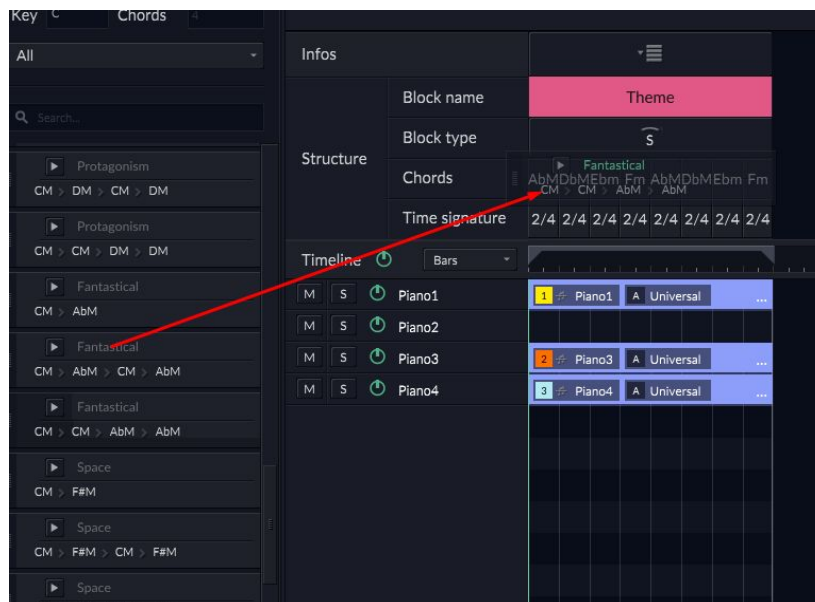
Key C Chords 4

All

Search...

Protagonism
CM > DM > CM > DM

Protagonism
CM > CM > DM > DM

Fantastical
CM > AbM

Fantastical
CM > AbM > CM > AbM

Fantastical
CM > CM > AbM > AbM

Space
CM > F#M

Space
CM > F#M > CM > F#M

Space

Infos

Structure

Block name
Theme

Block type
S

Chords
Fantastical
AbM DbM Ebm Fm AbM DbM Ebm Fm
CM CM AbM AbM

Time signature
2/4 2/4 2/4 2/4 2/4 2/4 2/4 2/4

Timeline
Bars

M S Piano1
1 Piano1 A Universal ...
M S Piano2
M S Piano3
2 Piano3 A Universal ...
M S Piano4
3 Piano4 A Universal ...